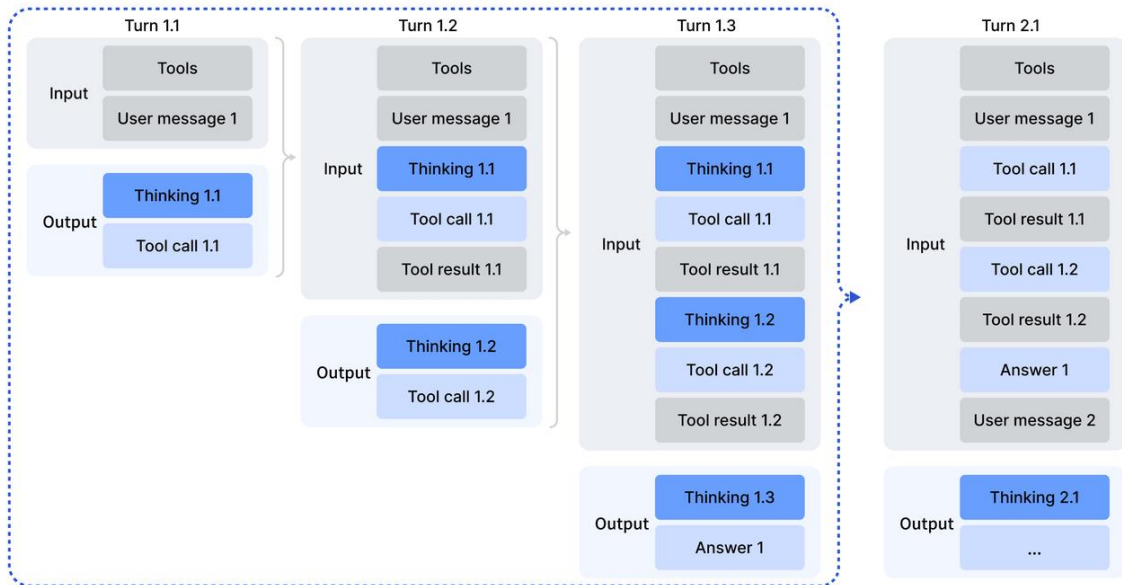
Turn 1.1

Input
Tools
User message 1

Output
Thinking 1.1
Tool call 1.1

Turn 1.2

Input
Tools
User message 1
Thinking 1.1
Tool call 1.1
Tool result 1.1

Output
Thinking 1.2
Tool call 1.2

Turn 1.3

Input
Tools
User message 1
Thinking 1.1
Tool call 1.1
Tool result 1.1
Thinking 1.2
Tool call 1.2
Tool result 1.2

Output
Thinking 1.3
Answer 1

Turn 2.1

Input
Tools
User message 1
Tool call 1.1
Tool result 1.1
Tool call 1.2
Tool result 1.2
Answer 1
User message 2

Output
Thinking 2.1
...